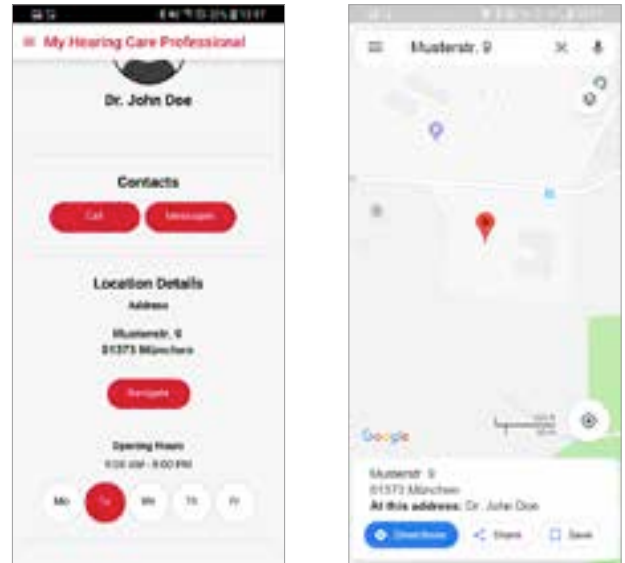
My Hearing Care Professional

Dr. John Doe

Contacts

Call

Messages

Location Details

Address

Musterstr. 9
81373 München

Navigate

Opening Hours
9:00 AM - 6:00 PM

Mo

Tu

We

Th

Fr

Musterstr. 9

Google

Musterstr. 9
81373 München
At this address: Dr. John Doe

Directions

Share

Save